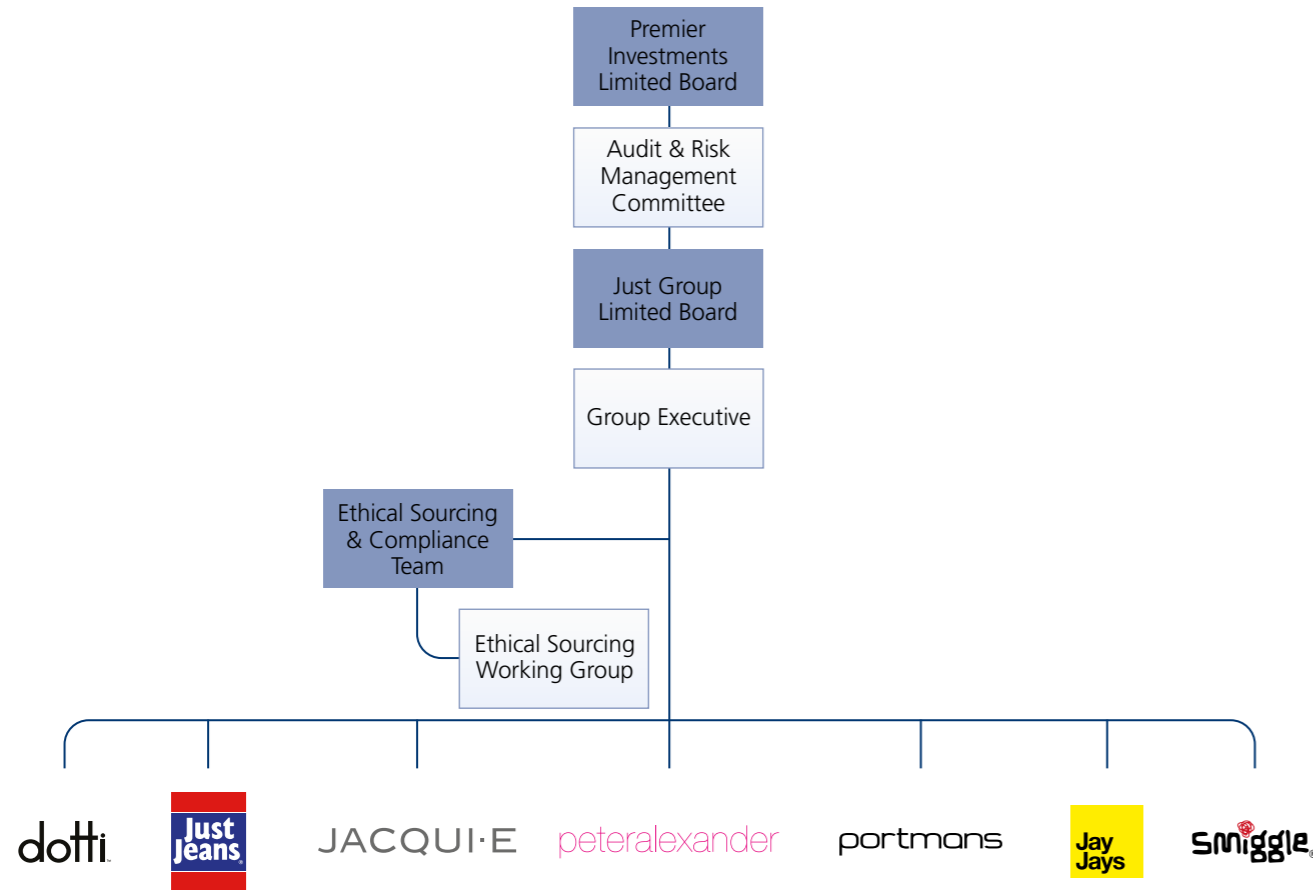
Premier Investments Limited Board

Audit & Risk Management Committee

Just Group Limited Board

Group Executive

Ethical Sourcing & Compliance Team

Ethical Sourcing Working Group

dotti

Just Jeans

JACQUI·E

peteralexander

portmans

Jay Jays

smiggle